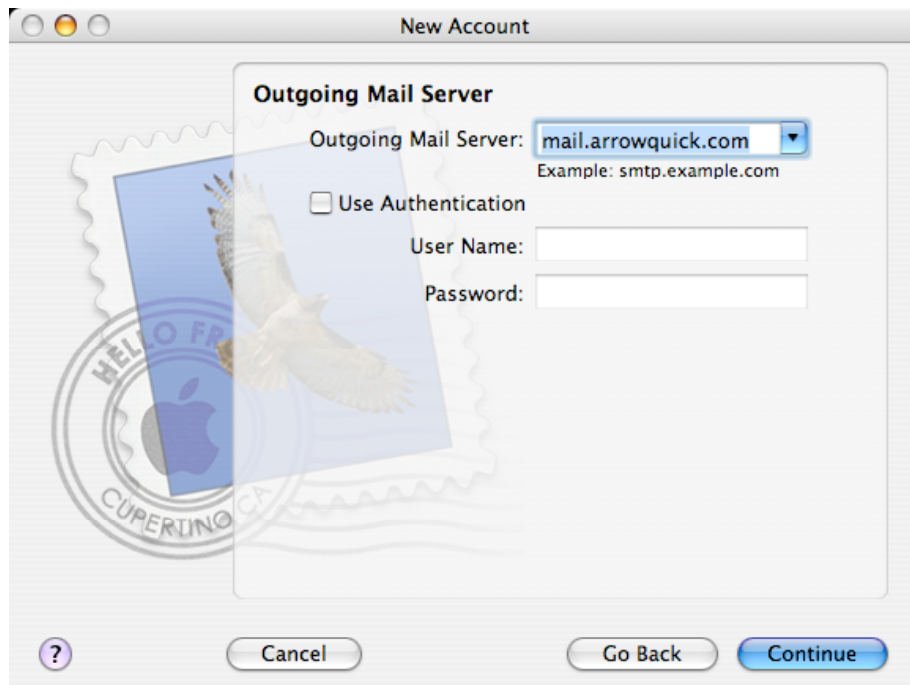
New Account

Outgoing Mail Server

Outgoing Mail Server: mail.arrowquick.com

Example: smtp.example.com

Use Authentication

User Name:

Password:

HELLO FR

CUPERTINO CA

?

Cancel

Go Back

Continue